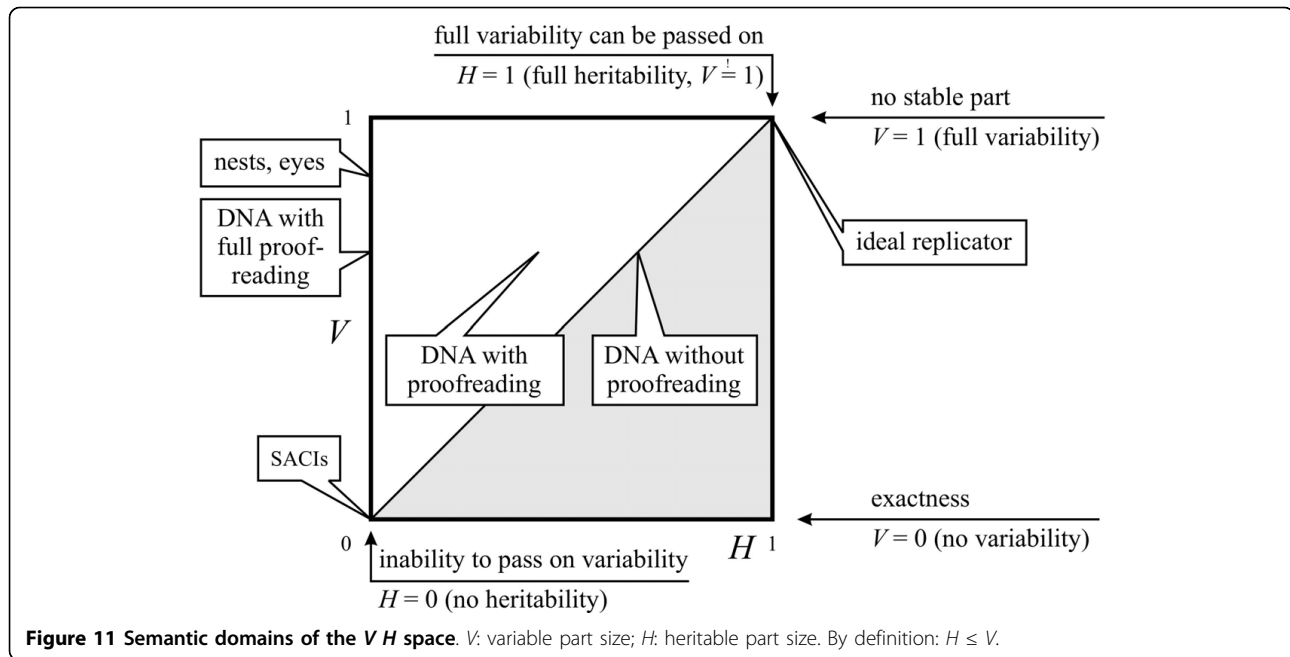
full variability can be passed on

$H = 1$ (full heritability, $V \stackrel{!}{=} 1$)

no stable part

$V = 1$ (full variability)

1

nests, eyes

DNA with full proofreading

ideal replicator

$V$

DNA with proofreading

DNA without proofreading

SACIs

exactness

$V = 0$ (no variability)

0

inability to pass on variability

$H$ 1

$H = 0$ (no heritability)

**Figure 11 Semantic domains of the $V$ $H$ space**. $V$: variable part size; $H$: heritable part size. By definition: $H \leq V$.